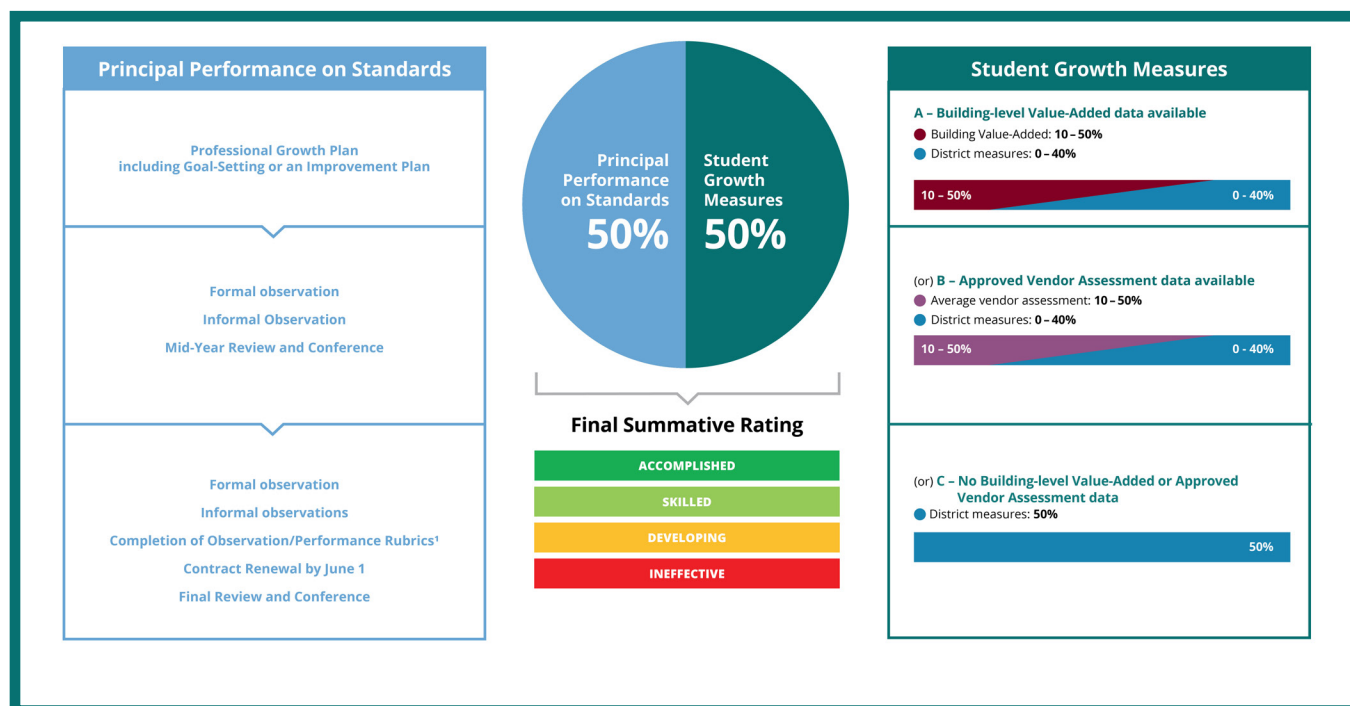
Principal Performance on Standards

Professional Growth Plan including Goal-Setting or an Improvement Plan

Formal observation

Informal Observation

Mid-Year Review and Conference

Formal observation

Informal observations

Completion of Observation/Performance Rubrics¹

Contract Renewal by June 1

Final Review and Conference

Principal Performance on Standards 50%

Student Growth Measures 50%

Final Summative Rating

ACCOMPLISHED

SKILLED

DEVELOPING

INEFFECTIVE

Student Growth Measures

A – Building-level Value-Added data available

Building Value-Added: 10 – 50%

District measures: 0 – 40%

10 – 50%

0 - 40%

(or) B – Approved Vendor Assessment data available

Average vendor assessment: 10 – 50%

District measures: 0 – 40%

10 – 50%

0 - 40%

(or) C – No Building-level Value-Added or Approved Vendor Assessment data

District measures: 50%

50%